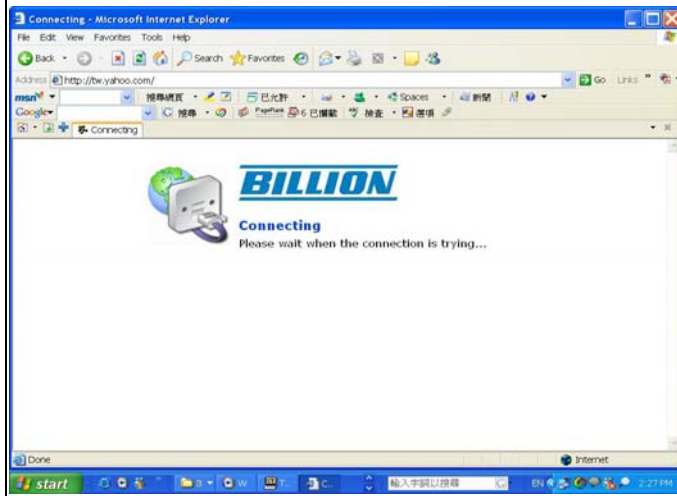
Connecting - Microsoft Internet Explorer

File Edit View Favorites Tools Help

Back Search Favorites

Address http://tw.yahoo.com/

Go Links

msn 搜尋網頁 已允許 Spaces 新聞

Google 搜尋 PageRank 6 已攔截 檢查 選項

Connecting

BILLION

Connecting

Please wait when the connection is trying...

Done

Internet

start

輸入字詞以搜尋

EN

2:27 PM